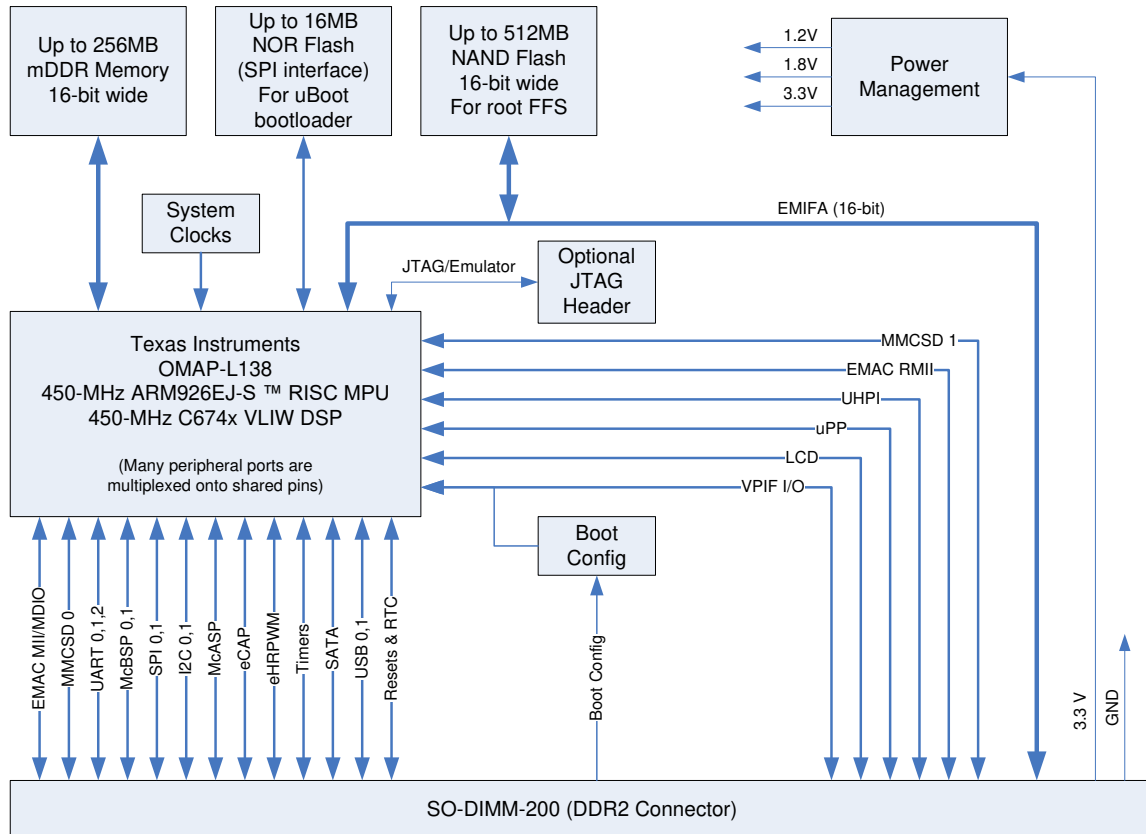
Up to 256MB mDDR Memory 16-bit wide

Up to 16MB NOR Flash (SPI interface) For uBoot bootloader

Up to 512MB NAND Flash 16-bit wide For root FFS

1.2V
1.8V
3.3V

Power Management

EMIFA (16-bit)

System Clocks

JTAG/Emulator

Optional JTAG Header

Texas Instruments
OMAP-L138
450-MHz ARM926EJ-S ™ RISC MPU
450-MHz C674x VLIW DSP

(Many peripheral ports are multiplexed onto shared pins)

MMCSD 1
EMAC RMII
UHPI
uPP
LCD
VPIF I/O

Boot Config

EMAC MII/MDIO
MMCSD 0
UART 0,1,2
McBSP 0,1
SPI 0,1
I2C 0,1
McASP
eCAP
eHRPWM
Timers
SATA
USB 0,1
Resets & RTC

Boot Config

3.3 V
GND

SO-DIMM-200 (DDR2 Connector)